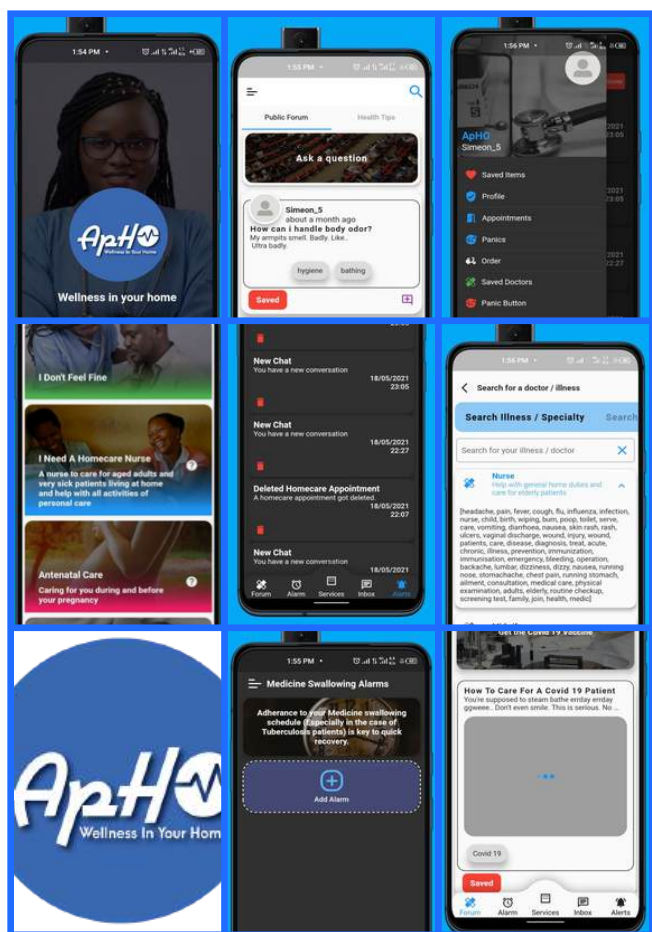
1:54 PM

ApHO
Wellness In Your Home

Wellness in your home

1:55 PM

Public Forum
Health Tips

Ask a question

Simeon_5
about a month ago
How can i handle body odor?
My armpits smell. Badly. Like.. Ultra badly.

hygiene
bathing

Saved

1:56 PM

ApHO
Simeon_5

Saved Items
Profile
Appointments
Panics
Order
Saved Doctors
Panic Button

2021
23:05
2021
22:27

I Don't Feel Fine

I Need A Homecare Nurse
A nurse to care for aged adults and very sick patients living at home and help with all activities of personal care

Antenatal Care
Caring for you during and before your pregnancy

New Chat
You have a new conversation
18/05/2021
23:05

New Chat
You have a new conversation
18/05/2021
22:27

Deleted Homecare Appointment
A homecare appointment got deleted.
18/05/2021
22:07

New Chat
You have a new conversation
18/05/2021

Forum
Alarm
Services
Inbox
Alerts

1:56 PM

Search for a doctor / illness

Search Illness / Specialty
Search

Search for your illness / doctor

Nurse
Help with general home duties and care for elderly patients

[headache, pain, fever, cough, flu, influenza, infection, nurse, child, birth, wiping, burn, poop, toilet, serve, care, vomiting, diarrhoea, nausea, skin rash, rash, ulcers, vaginal discharge, wound, injury, wound, patients, care, disease, diagnosis, treat, acute, chronic, illness, prevention, immunization, immunisation, emergency, bleeding, operation, backache, lumbar, dizziness, dizzy, nausea, running nose, stomachache, chest pain, running stomach, ailment, consultation, medical care, physical examination, adults, elderly, routine checkup, screening test, family, join, health, medic]

ApHO
Wellness In Your Hom

1:55 PM

Medicine Swallowing Alarms

Adherance to your Medicine swallowing schedule (Especially in the case of Tuberculosis patients) is key to quick recovery.

Add Alarm

Get the Covid 19 Vaccine

How To Care For A Covid 19 Patient
You're supposed to steam bathe erryday ggweee.. Don't even smile. This is serious. No ...

Covid 19

Saved

Forum
Alarm
Services
Inbox
Alerts